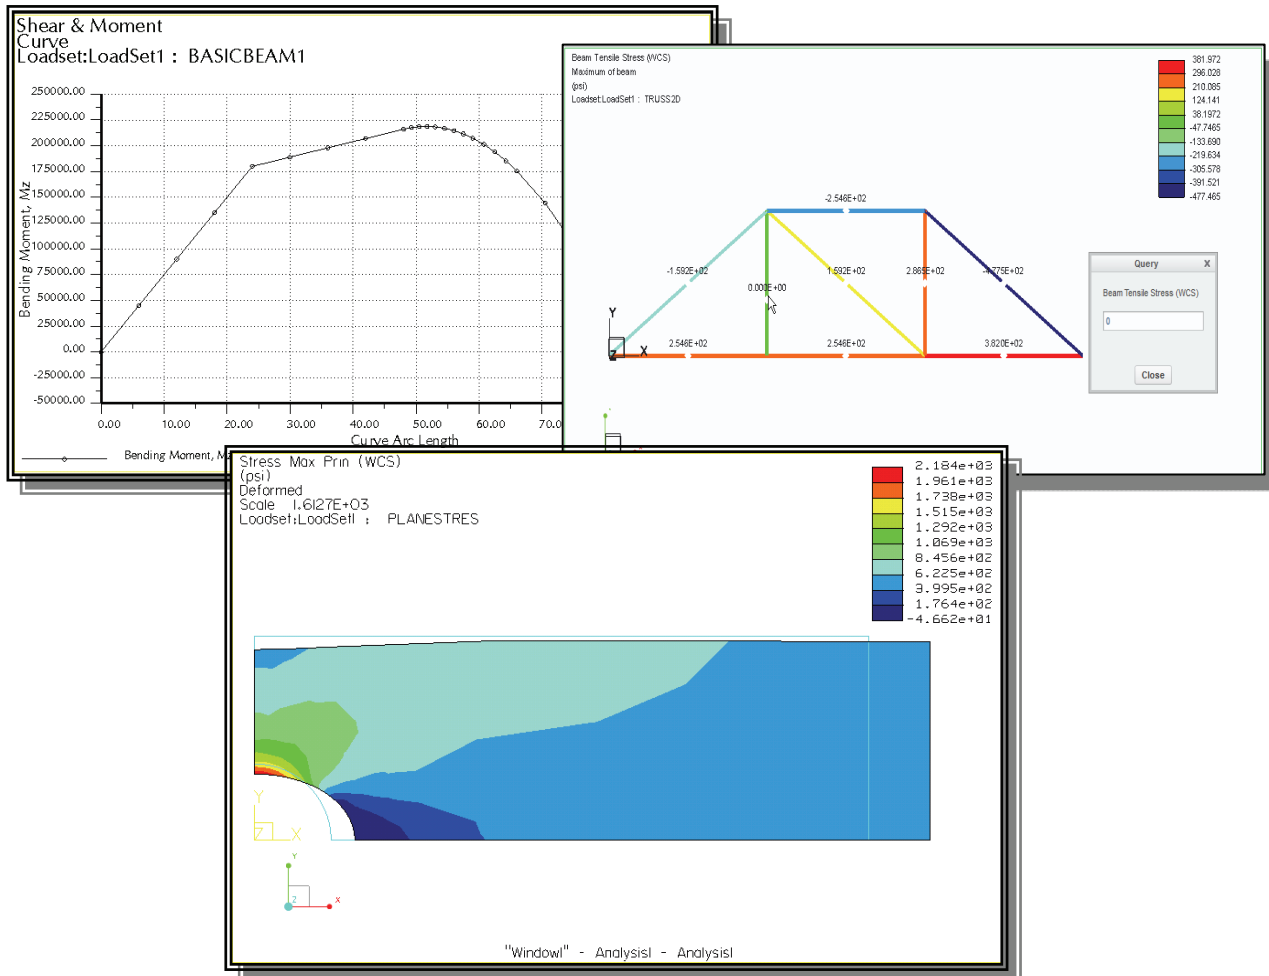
Shear & Moment Curve
Loadset:LoadSet1 : BASICBEAM1

250000.00
225000.00
200000.00
175000.00
150000.00
125000.00
100000.00
75000.00
50000.00
25000.00
0.00
-25000.00
-50000.00

Bending Moment, Mz

0.00 10.00 20.00 30.00 40.00 50.00 60.00 70.0

Curve Arc Length

Bending Moment, Mz

Beam Tensile Stress (WCS)
Maximum of beam
(psi)
Loadset:LoadSet1 : TRUSS2D

381.972
296.028
210.085
124.141
38.1972
-47.7465
-133.690
-219.634
-305.578
-391.521
-477.465

-2.546E+02
-1.592E+02
0.000E+00
1.592E+02
2.865E+02
-4.775E+02
2.546E+02
2.546E+02
3.820E+02

Y
Z X

Query X
Beam Tensile Stress (WCS)
0
Close

Stress Max Prin (WCS)
(psi)
Deformed
Scale 1.6127E+03
Loadset:LoadSet1 : PLANESTRES

2.184e+03
1.961e+03
1.738e+03
1.515e+03
1.292e+03
1.069e+03
8.456e+02
6.225e+02
3.995e+02
1.764e+02
-4.662e+01

Y
Z X

Y
Z X

"Window1" - Analysis1 - Analysis1